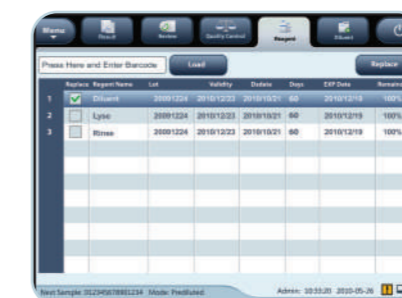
Menu

Result

Review

Quality Control

Reagent

Diluent

Press Here and Enter Barcode

Load

Replace

| | Replace | Reagent Name | Lot | Validity | Dodate | Days | EXP Date | Remain |
|---|---|---|---|---|---|---|---|---|
| 1 | ✓ | Diluent | 20091224 | 2010/12/23 | 2010/10/21 | 60 | 2010/12/19 | 100% |
| 2 | | Lyse | 20091224 | 2010/12/23 | 2010/10/21 | 60 | 2010/12/19 | 100% |
| 3 | | Rinse | 20091224 | 2010/12/23 | 2010/10/21 | 60 | 2010/12/19 | 100% |

Next Sample: 0123456789801234 Mode: Prediluted

Admin: 10:33:20 2010-05-26